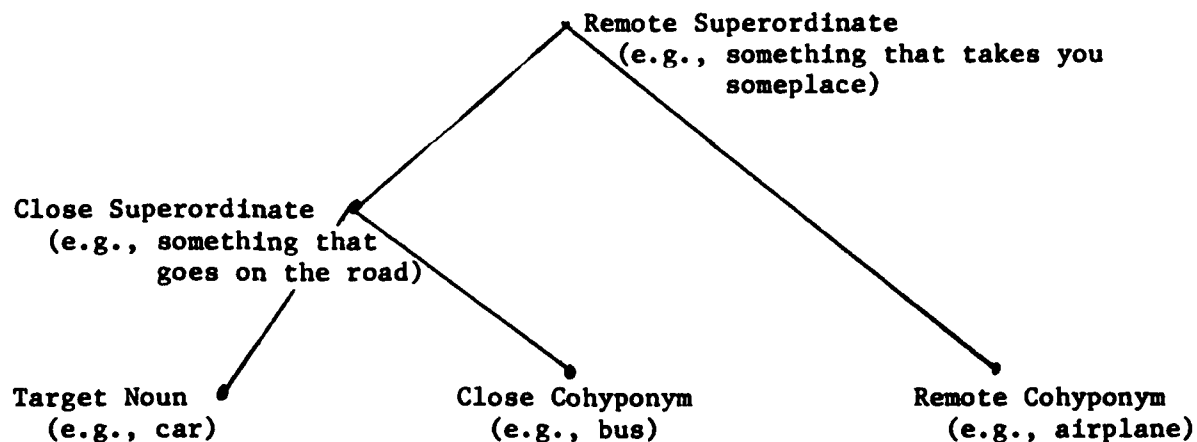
Remote Superordinate
(e.g., something that takes you someplace)

Close Superordinate
(e.g., something that goes on the road)

Target Noun
(e.g., car)

Close Cohyponym
(e.g., bus)

Remote Cohyponym
(e.g., airplane)